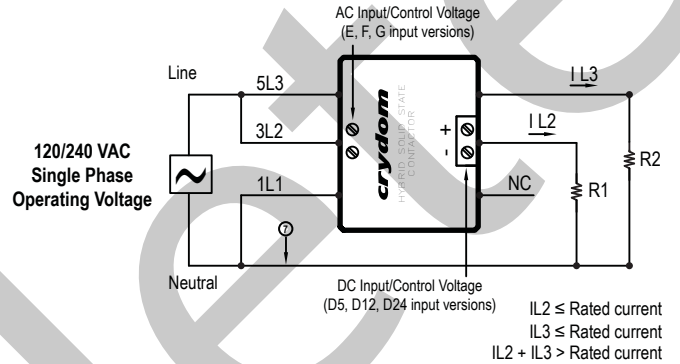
AC Input/Control Voltage
(E, F, G input versions)

Line

5L3

3L2

1L1

120/240 VAC
Single Phase
Operating Voltage

crydom

HYBRID SOLID STATE CONTACTOR

+
-

I L3

I L2

NC

R1

R2

7

Neutral

DC Input/Control Voltage
(D5, D12, D24 input versions)

IL2 ≤ Rated current
IL3 ≤ Rated current
IL2 + IL3 > Rated current